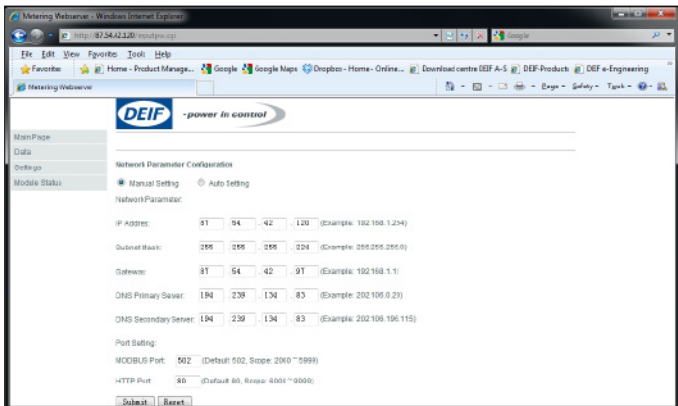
Metering Webserver - Windows Internet Explorer

http://87.54.42.120/inputpw.cgi

Google

File Edit View Favorites Tools Help

Favorites | Home - Product Manage... | Google | Google Maps | Dropbox - Home - Online... | Download centre DEIF A-S | DEIF-Products | DEIF e-Engineering

Metering Webserver

Page ▾ Safety ▾ Tools ▾

DEIF -power in control

Main Page
Data
Settings
Module Status

Network Parameter Configuration

Manual Setting Auto Setting

Network Parameter:

| IP Address: | 87 | 54 | 42 | 120 | (Example: 192.168.1.254) |
|---|---|---|---|---|---|
| Subnet Mask: | 255 | 255 | 255 | 224 | (Example: 255.255.255.0) |
| Gateway: | 87 | 54 | 42 | 97 | (Example: 192.168.1.1) |
| DNS Primary Server: | 194 | 239 | 134 | 83 | (Example: 202.106.0.20) |
| DNS Secondary Server: | 194 | 239 | 134 | 83 | (Example: 202.106.196.115) |

Port Setting:

MODBUS Port: 502 (Default 502, Scope: 2000 ~ 5999)

HTTP Port: 80 (Default 80, Scope: 6000 ~ 9999)

Submit Reset